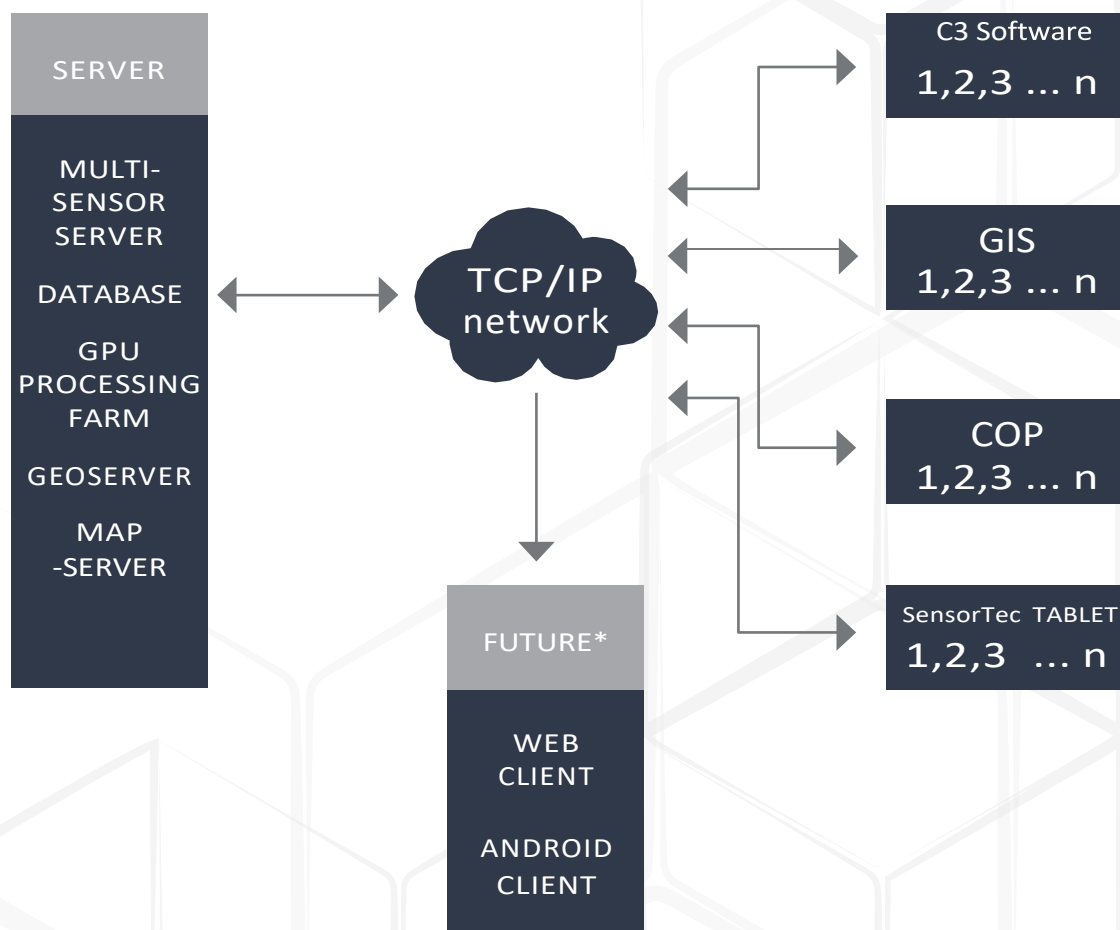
SERVER

MULTI-SENSOR SERVER

DATABASE

GPU PROCESSING FARM

GEOSERVER

MAP -SERVER

TCP/IP network

C3 Software
1,2,3 ... n

GIS
1,2,3 ... n

COP
1,2,3 ... n

SensorTec TABLET
1,2,3 ... n

FUTURE*

WEB CLIENT

ANDROID CLIENT